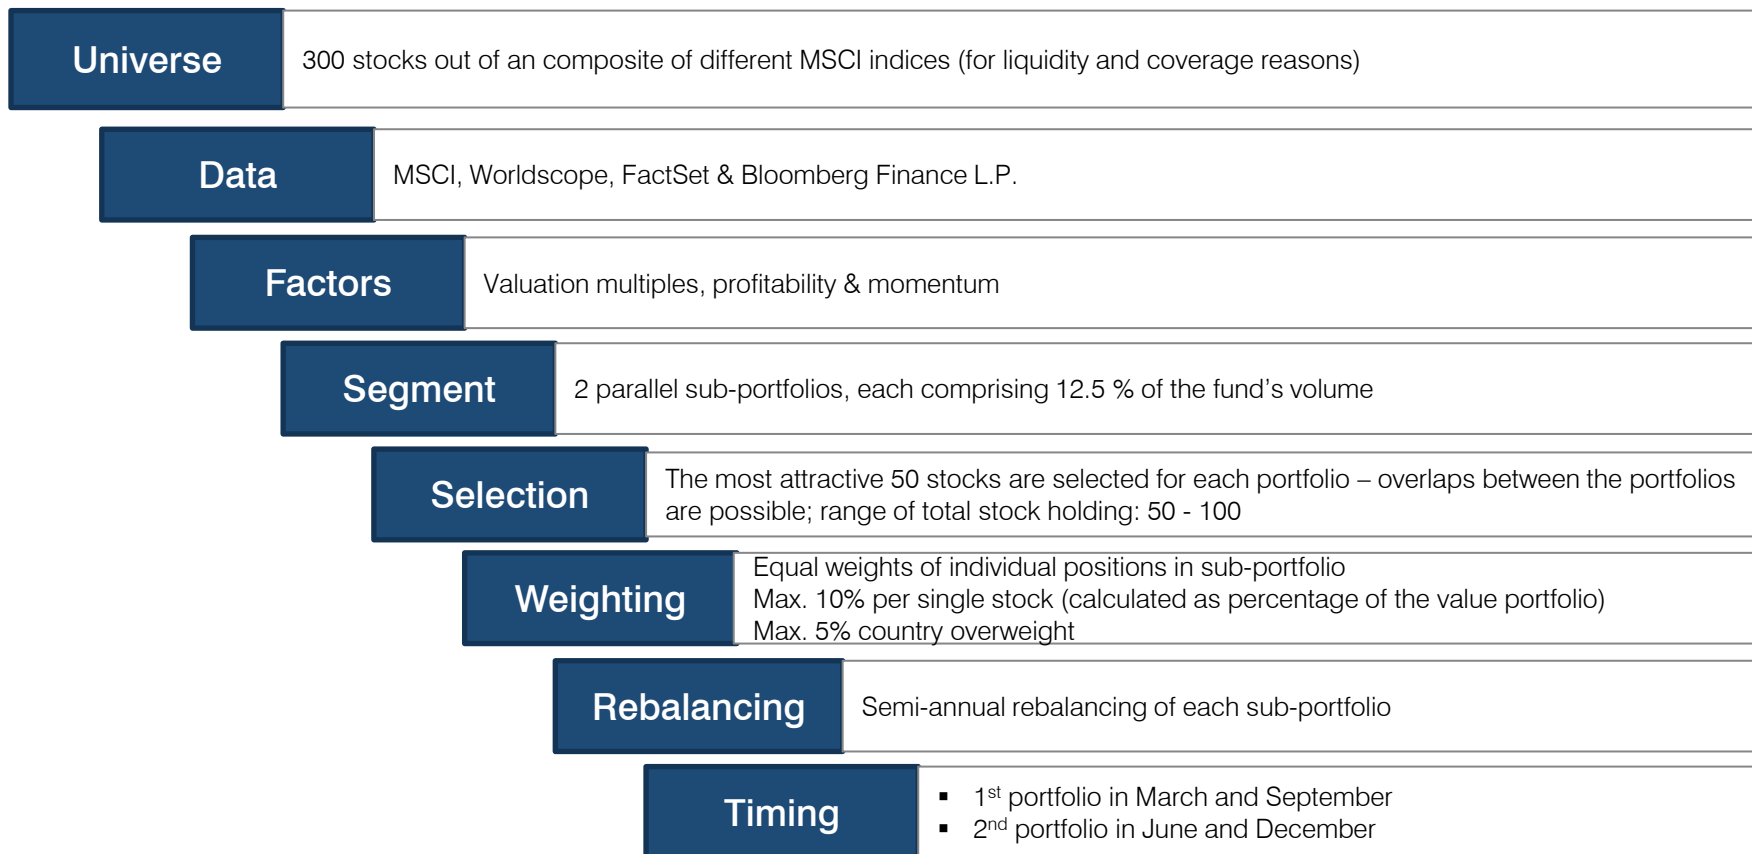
Universe
300 stocks out of an composite of different MSCI indices (for liquidity and coverage reasons)

Data
MSCI, Worldscope, FactSet & Bloomberg Finance L.P.

Factors
Valuation multiples, profitability & momentum

Segment
2 parallel sub-portfolios, each comprising 12.5 % of the fund’s volume

Selection
The most attractive 50 stocks are selected for each portfolio – overlaps between the portfolios are possible; range of total stock holding: 50 - 100

Weighting
Equal weights of individual positions in sub-portfolio
Max. 10% per single stock (calculated as percentage of the value portfolio)
Max. 5% country overweight

Rebalancing
Semi-annual rebalancing of each sub-portfolio

Timing
▪ 1$^{st}$ portfolio in March and September
▪ 2$^{nd}$ portfolio in June and December